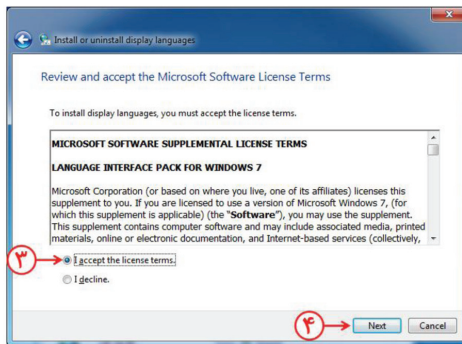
Install or uninstall display languages

Review and accept the Microsoft Software License Terms

To install display languages, you must accept the license terms.

MICROSOFT SOFTWARE SUPPLEMENTAL LICENSE TERMS

LANGUAGE INTERFACE PACK FOR WINDOWS 7

Microsoft Corporation (or based on where you live, one of its affiliates) licenses this supplement to you. If you are licensed to use a version of Microsoft Windows 7, (for which this supplement is applicable) (the "Software"), you may use the supplement. This supplement contains computer software and may include associated media, printed materials, online or electronic documentation, and Internet-based services (collectively,

۳

I accept the license terms.

I decline.

۴

Next

Cancel